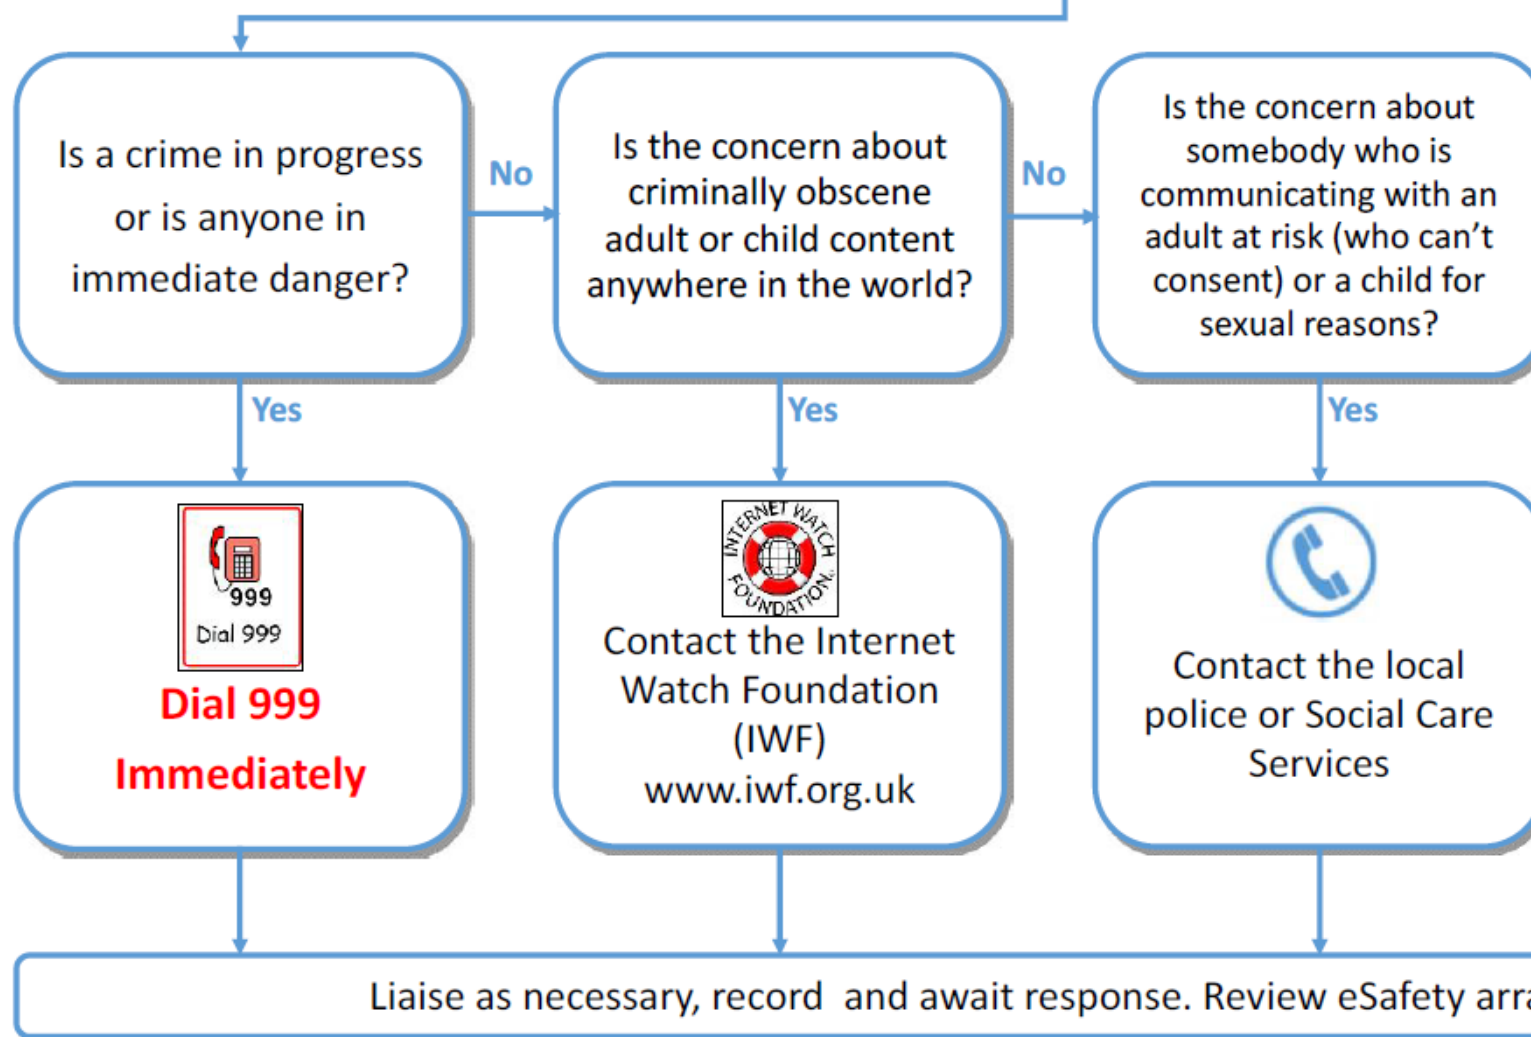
Is a crime in progress or is anyone in immediate danger?

No

Is the concern about criminally obscene adult or child content anywhere in the world?

No

Is the concern about somebody who is communicating with an adult at risk (who can't consent) or a child for sexual reasons?

Yes

Yes

Yes

999

Dial 999

Dial 999 Immediately

INTERNET WATCH FOUNDATION

Contact the Internet Watch Foundation (IWF) www.iwf.org.uk

Contact the local police or Social Care Services

Liaise as necessary, record and await response. Review eSafety arr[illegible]